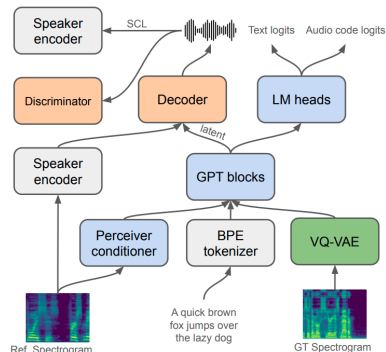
Speaker encoder

SCL

Text logits

Audio code logits

Discriminator

Decoder

LM heads

latent

Speaker encoder

GPT blocks

Perceiver conditioner

BPE tokenizer

VQ-VAE

A quick brown fox jumps over the lazy dog

Ref. Spectrogram

GT Spectrogram